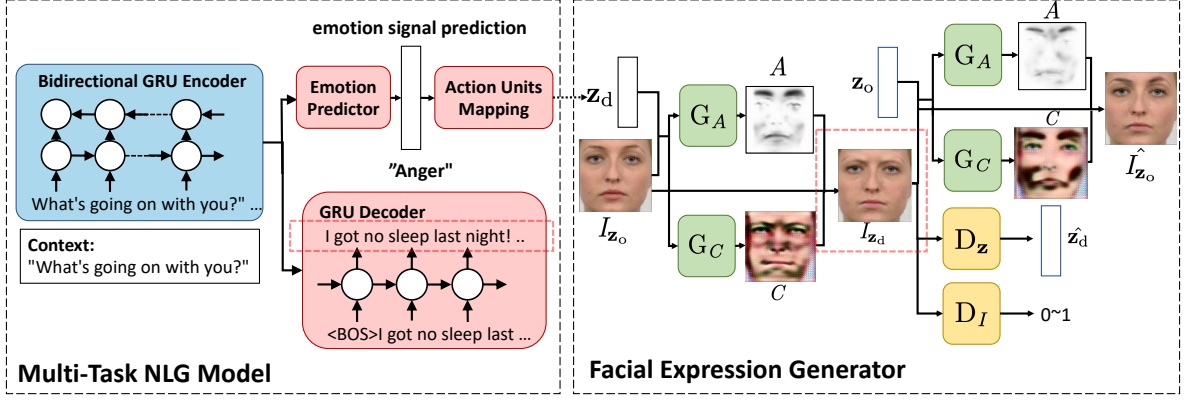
emotion signal prediction

Bidirectional GRU Encoder

Emotion Predictor

Action Units Mapping

$\mathbf{z}_{\mathrm{d}}$

"Anger"

What's going on with you?" ...

Context:
"What's going on with you?"

GRU Decoder

I got no sleep last night! ..

<BOS>I got no sleep last ...

Multi-Task NLG Model

$A$

$\mathrm{G}_A$

$I_{\mathbf{z}_{\mathrm{o}}}$

$\mathrm{G}_C$

$C$

$\mathbf{z}_{\mathrm{o}}$

$\mathrm{G}_A$

$A$

$C$

$\mathrm{G}_C$

$I_{\mathbf{z}_{\mathrm{d}}}$

$\hat{I_{\mathbf{z}_{\mathrm{o}}}}$

$\mathrm{D}_{\mathbf{z}}$

$\hat{\mathbf{z}_{\mathrm{d}}}$

$\mathrm{D}_I$

0~1

Facial Expression Generator